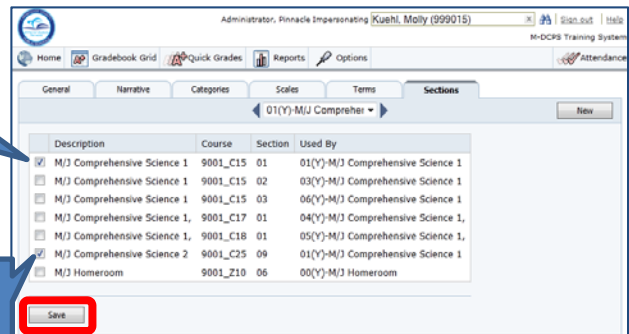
Administrator, Pinnacle Impersonating Kuehl, Molly (999015) | Sign out | Help

M-DCPS Training System

Home | Gradebook Grid | Quick Grades | Reports | Options | Attendance

General | Narrative | Categories | Scales | Terms | Sections

01(Y)-M/J Compreher

New

| | Description | Course | Section | Used By |
|---|---|---|---|---|
| ☑ | M/J Comprehensive Science 1 | 9001_C15 | 01 | 01(Y)-M/J Comprehensive Science 1 |
| ☐ | M/J Comprehensive Science 1 | 9001_C15 | 02 | 03(Y)-M/J Comprehensive Science 1 |
| ☐ | M/J Comprehensive Science 1 | 9001_C15 | 03 | 06(Y)-M/J Comprehensive Science 1 |
| ☐ | M/J Comprehensive Science 1, | 9001_C17 | 01 | 04(Y)-M/J Comprehensive Science 1, |
| ☐ | M/J Comprehensive Science 1, | 9001_C18 | 01 | 05(Y)-M/J Comprehensive Science 1, |
| ☑ | M/J Comprehensive Science 2 | 9001_C25 | 09 | 01(Y)-M/J Comprehensive Science 1 |
| ☐ | M/J Homeroom | 9001_Z10 | 06 | 00(Y)-M/J Homeroom |

Save